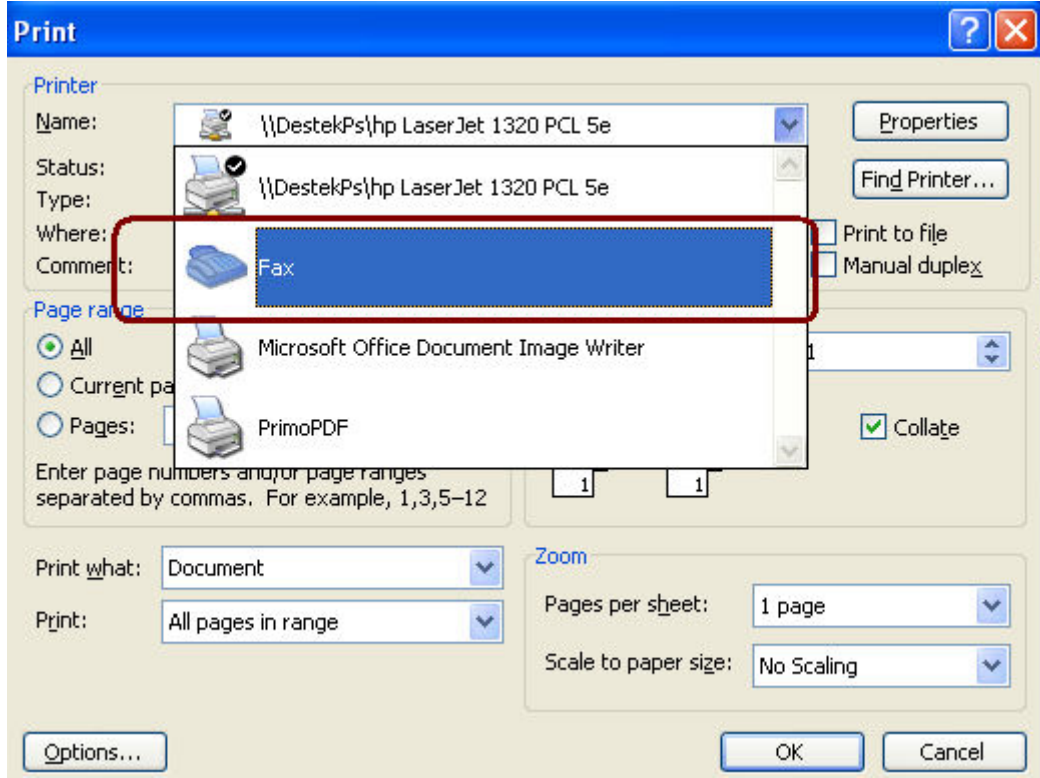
Print

Printer
Name: \\DestekPs\hp LaserJet 1320 PCL 5e
Properties
Status:
Type:
Where:
Comment:
\\DestekPs\hp LaserJet 1320 PCL 5e
Find Printer...
Fax
Print to file
Manual duplex
Microsoft Office Document Image Writer
PrimoPDF

Page range
All
Current pa
Pages:
Enter page numbers and/or page ranges separated by commas. For example, 1,3,5–12

1
Collate
1
1

Print what: Document
Print: All pages in range

Zoom
Pages per sheet: 1 page
Scale to paper size: No Scaling

Options...
OK
Cancel